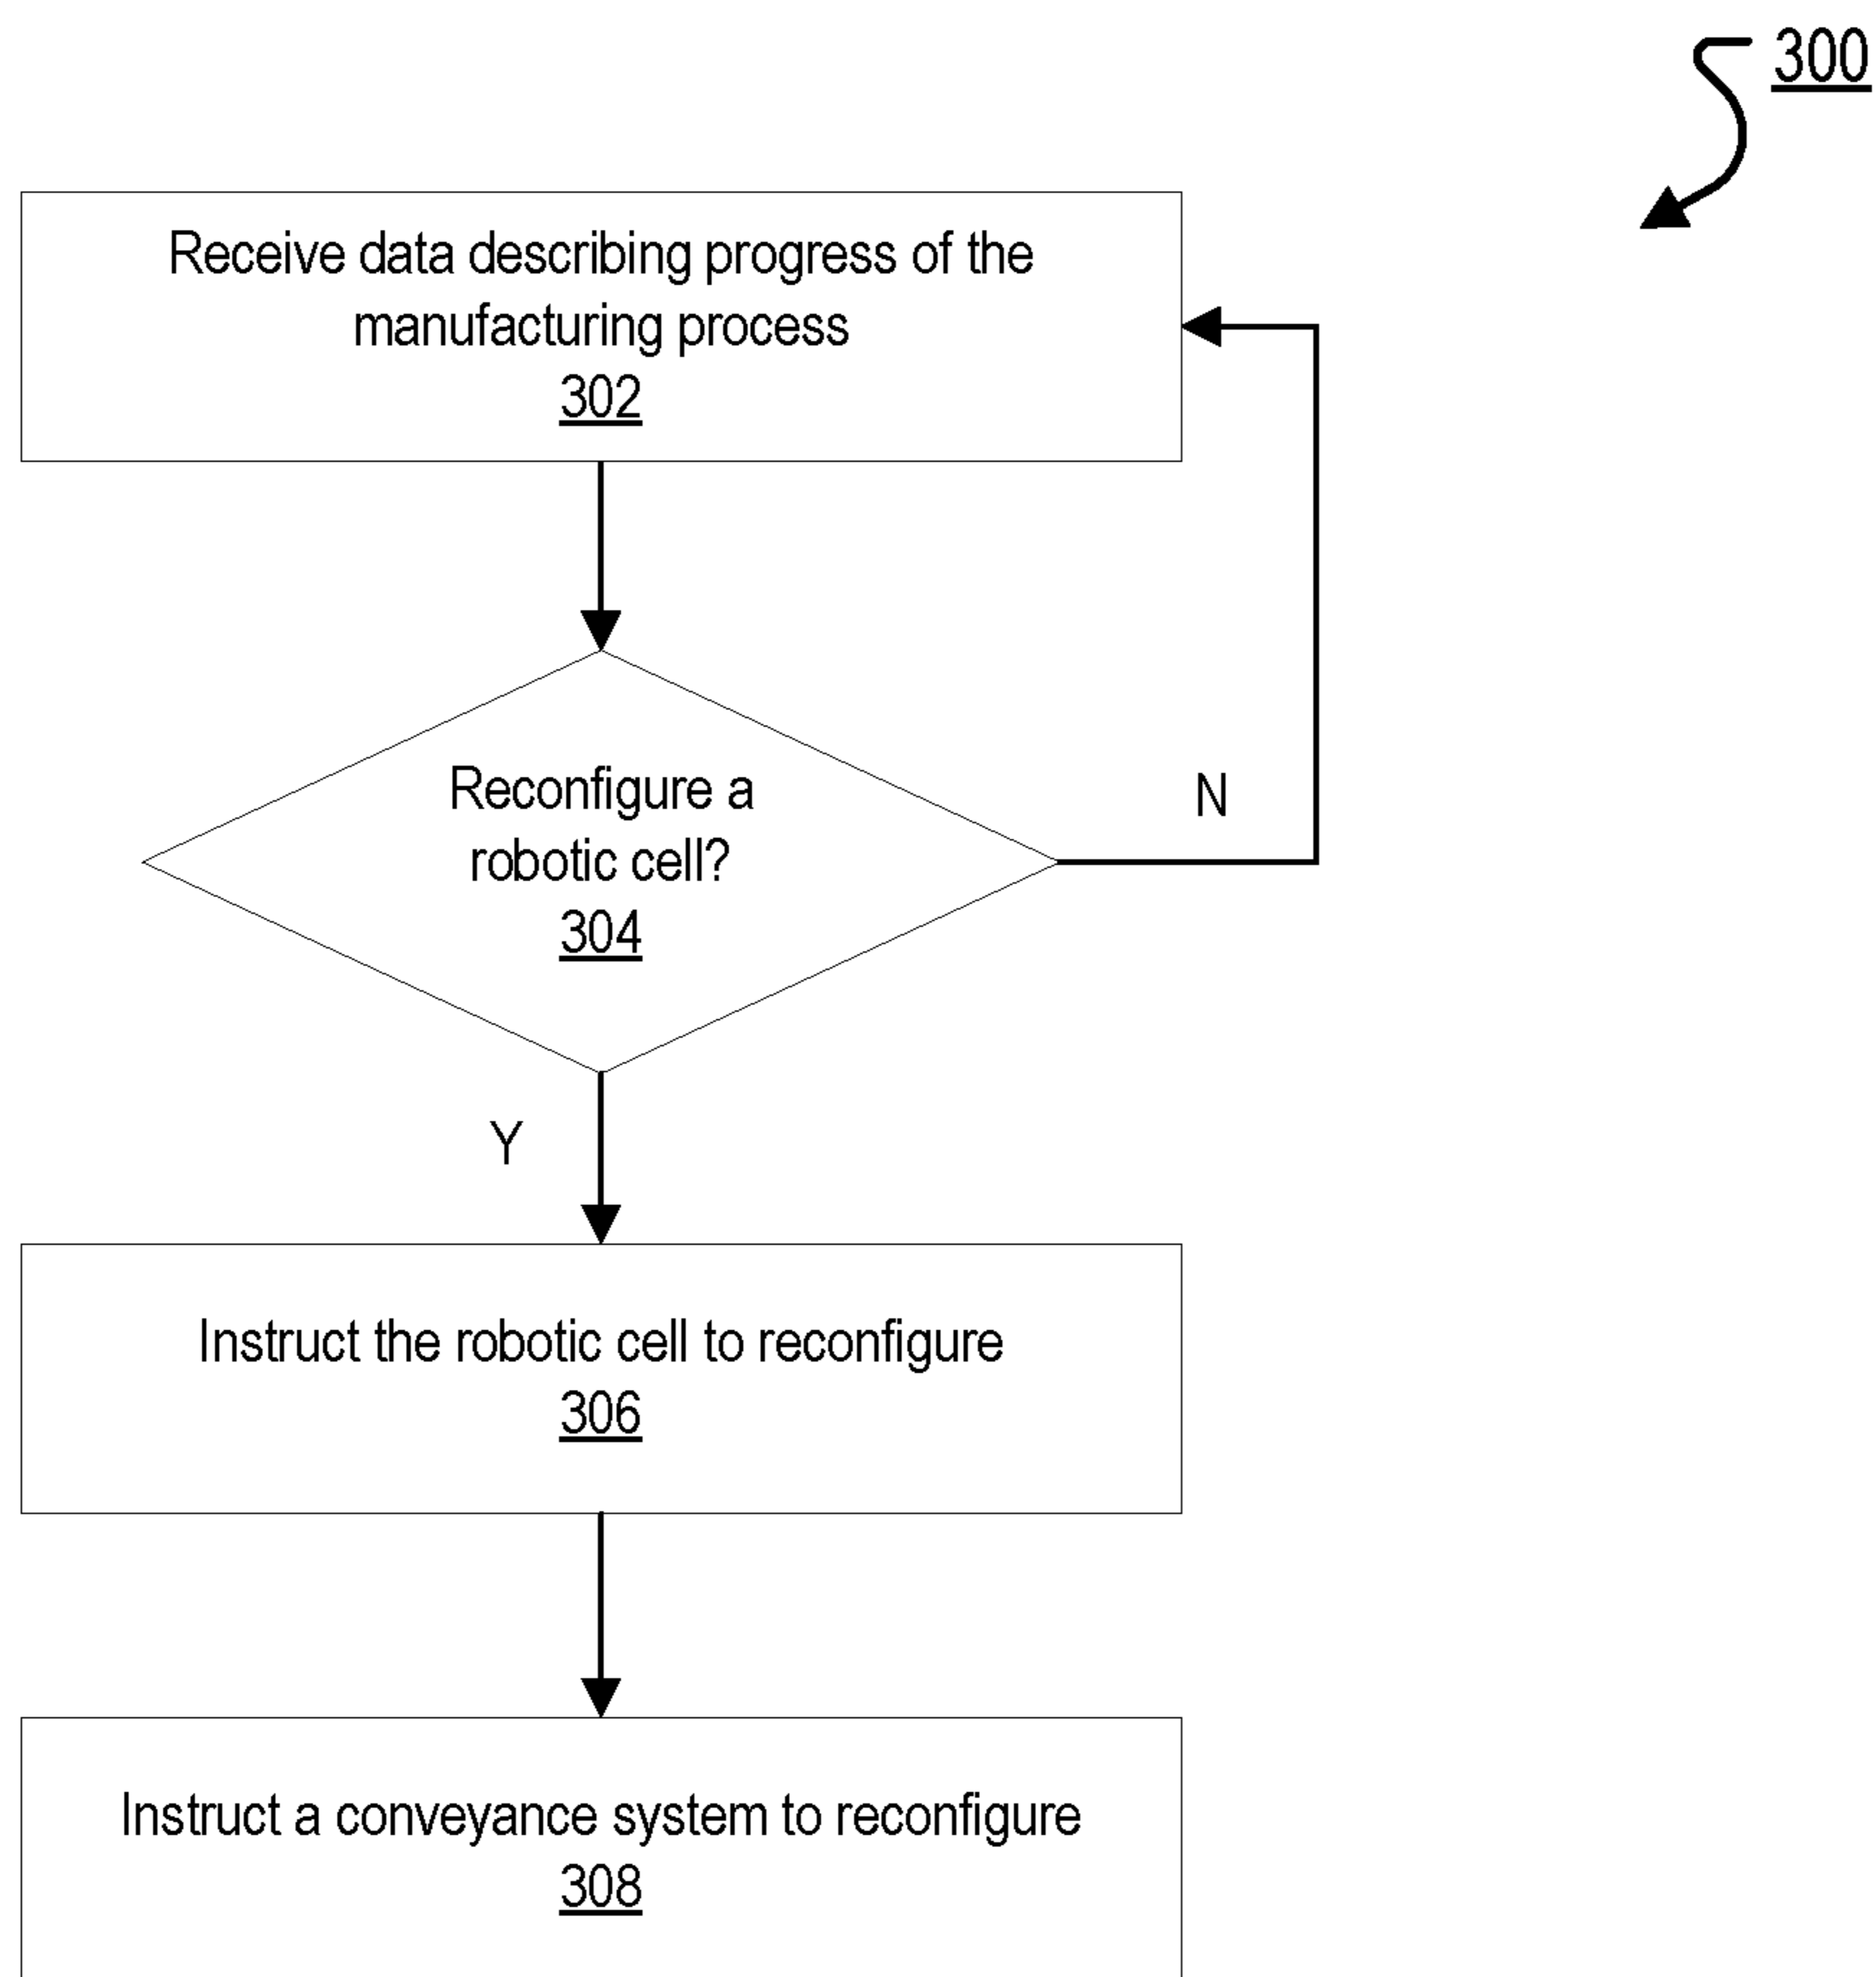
300

Receive data describing progress of the manufacturing process
302

Reconfigure a robotic cell?
304

N

Y

Instruct the robotic cell to reconfigure
306

Instruct a conveyance system to reconfigure
308